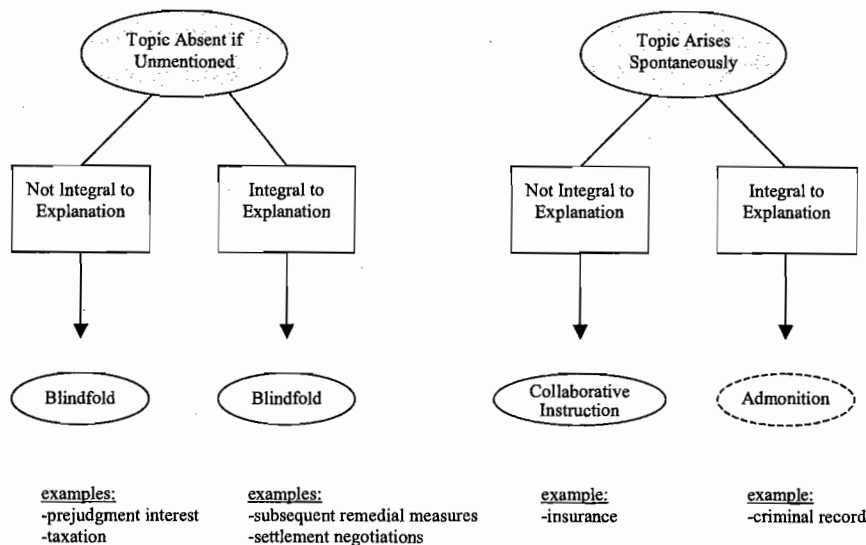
Topic Absent if Unmentioned

Not Integral to Explanation

Integral to Explanation

Blindfold

Blindfold

Topic Arises Spontaneously

Not Integral to Explanation

Integral to Explanation

Collaborative Instruction

Admonition

examples:
-prejudgment interest
-taxation

examples:
-subsequent remedial measures
-settlement negotiations

example:
-insurance

example:
-criminal record